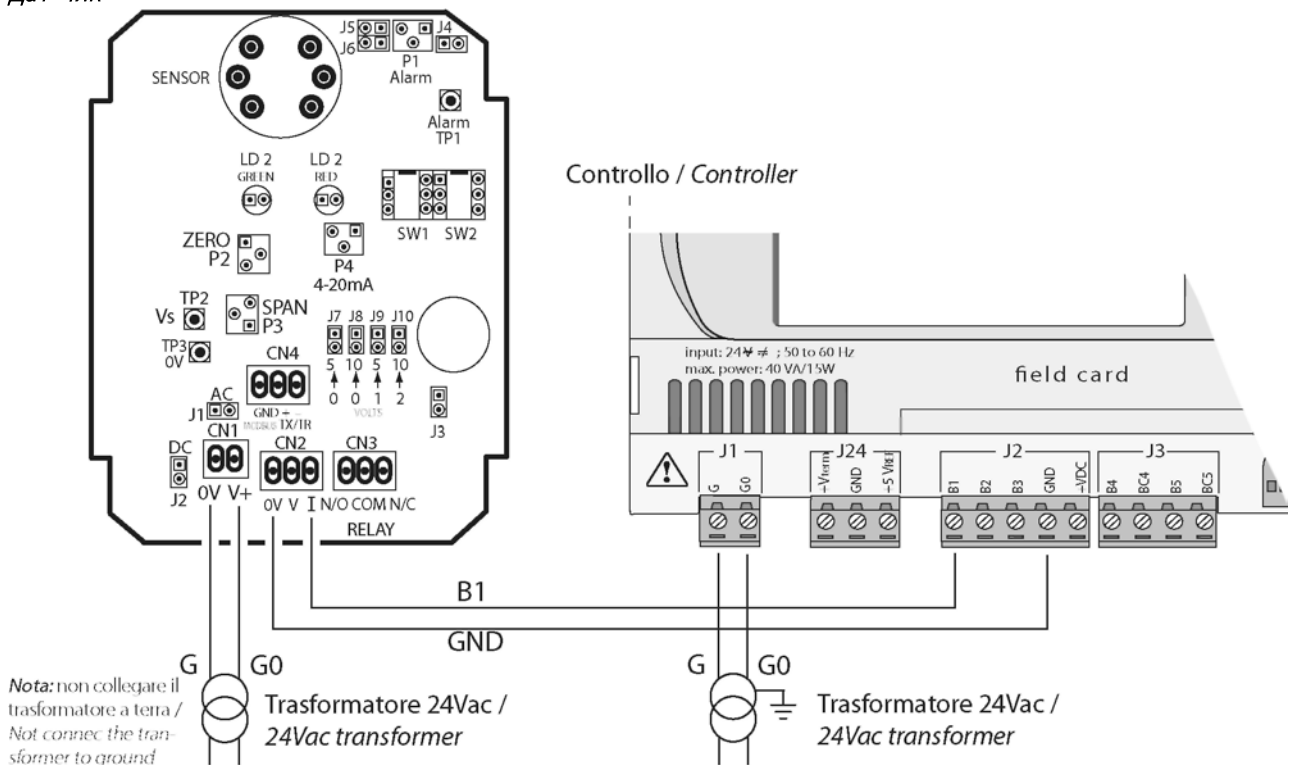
SENSOR

J5 J6 P1 Alarm J4

Alarm TP1

LD 2 GREEN

LD 2 RED

SW1 SW2

ZERO P2

P4 4-20mA

Vs TP2

SPAN P3

TP3 0V

J7 J8 J9 J10

5 10 5 10
0 0 1 2
VOLTS

CN4

GND + − MODBUS TX/TR

AC J1

J3

DC J2

CN1 0V V+

CN2 0V V I

CN3 N/O COM N/C RELAY

Controllo / Controller

input: 24 V ~ ; 50 to 60 Hz
max. power: 40 VA/15W

field card

J1 G G0

J24 +Vterm GND +5 Vref

J2 B1 B2 B3 GND +VDC

J3 B4 BC4 B5 BC5

B1

GND

G G0

Nota: non collegare il trasformatore a terra / Not connec the transformer to ground

Trasformatore 24Vac / 24Vac transformer

G G0

Trasformatore 24Vac / 24Vac transformer